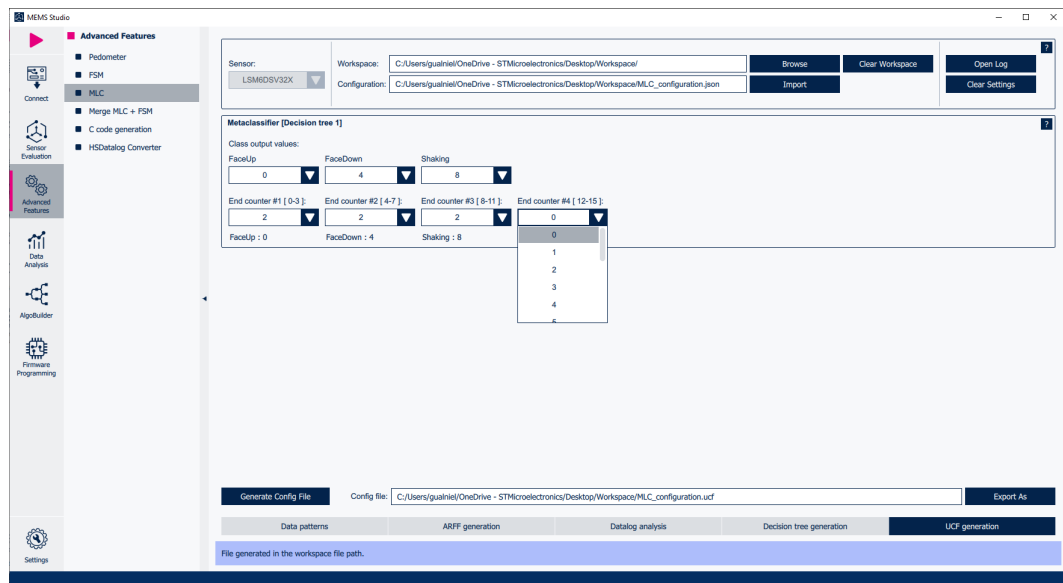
MEMS Studio

Connect
Sensor Evaluation
Advanced Features
Data Analysis
AlgoBuilder
Firmware Programming
Settings

Advanced Features
Pedometer
FSM
MLC
Merge MLC + FSM
C code generation
HSDatalog Converter

Sensor:
LSM6DSV32X
Workspace: C:/Users/gualniel/OneDrive - STMicroelectronics/Desktop/Workspace/
Browse
Clear Workspace
Open Log
Configuration: C:/Users/gualniel/OneDrive - STMicroelectronics/Desktop/Workspace/MLC_configuration.json
Import
Clear Settings
?

Metaclassifier [Decision tree 1]
?
Class output values:
FaceUp
0
FaceDown
4
Shaking
8
End counter #1 [ 0-3 ]:
2
End counter #2 [ 4-7 ]:
2
End counter #3 [ 8-11 ]:
2
End counter #4 [ 12-15 ]:
0
0
1
2
3
4
FaceUp : 0
FaceDown : 4
Shaking : 8

Generate Config File
Config file: C:/Users/gualniel/OneDrive - STMicroelectronics/Desktop/Workspace/MLC_configuration.ucf
Export As

Data patterns
ARFF generation
Datalog analysis
Decision tree generation
UCF generation

File generated in the workspace file path.